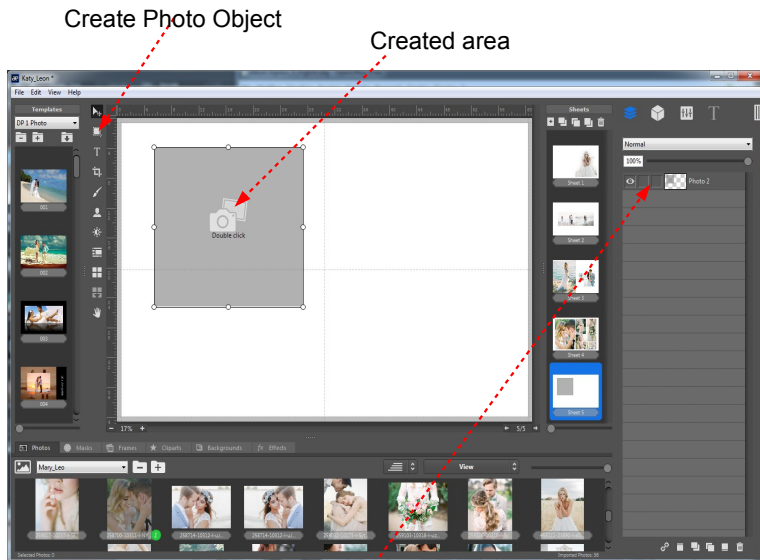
Create Photo Object

Created area

Katy_Leon *

File Edit View Help

Templates

DP 1 Photo

001

002

003

004

Double click

17%

5/5

Sheets

Sheet 1

Sheet 2

Sheet 3

Sheet 4

Sheet 5

Normal

100%

Photo 2

Photos Masks Frames Cliparts Backgrounds Effects

Mary_Leo

View

Selected Photos: 0

Imported Photos: 36